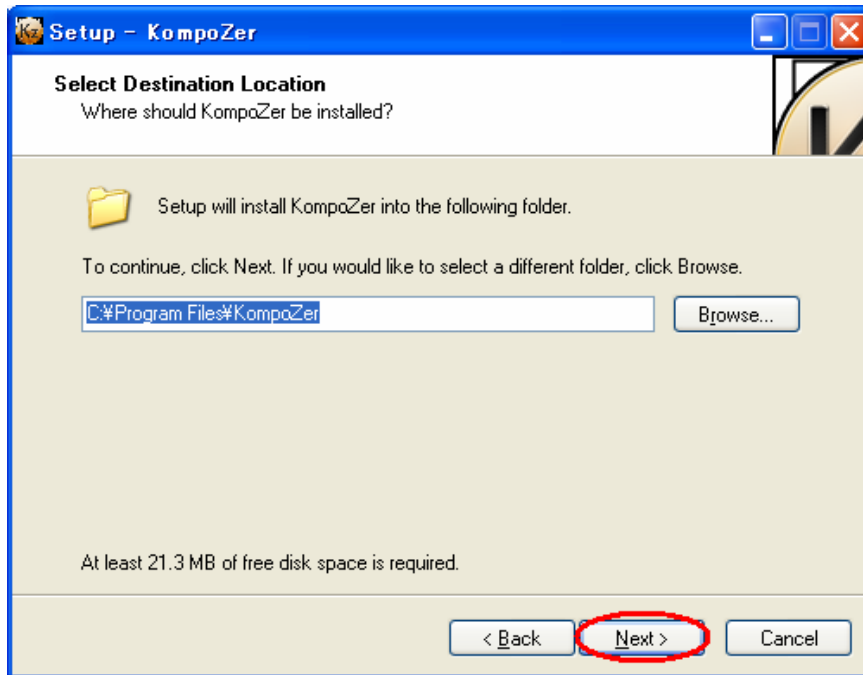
Setup - KompoZer

Select Destination Location
Where should KompoZer be installed?

Setup will install KompoZer into the following folder.

To continue, click Next. If you would like to select a different folder, click Browse.

C:¥Program Files¥KompoZer

Browse...

At least 21.3 MB of free disk space is required.

< Back

Next >

Cancel